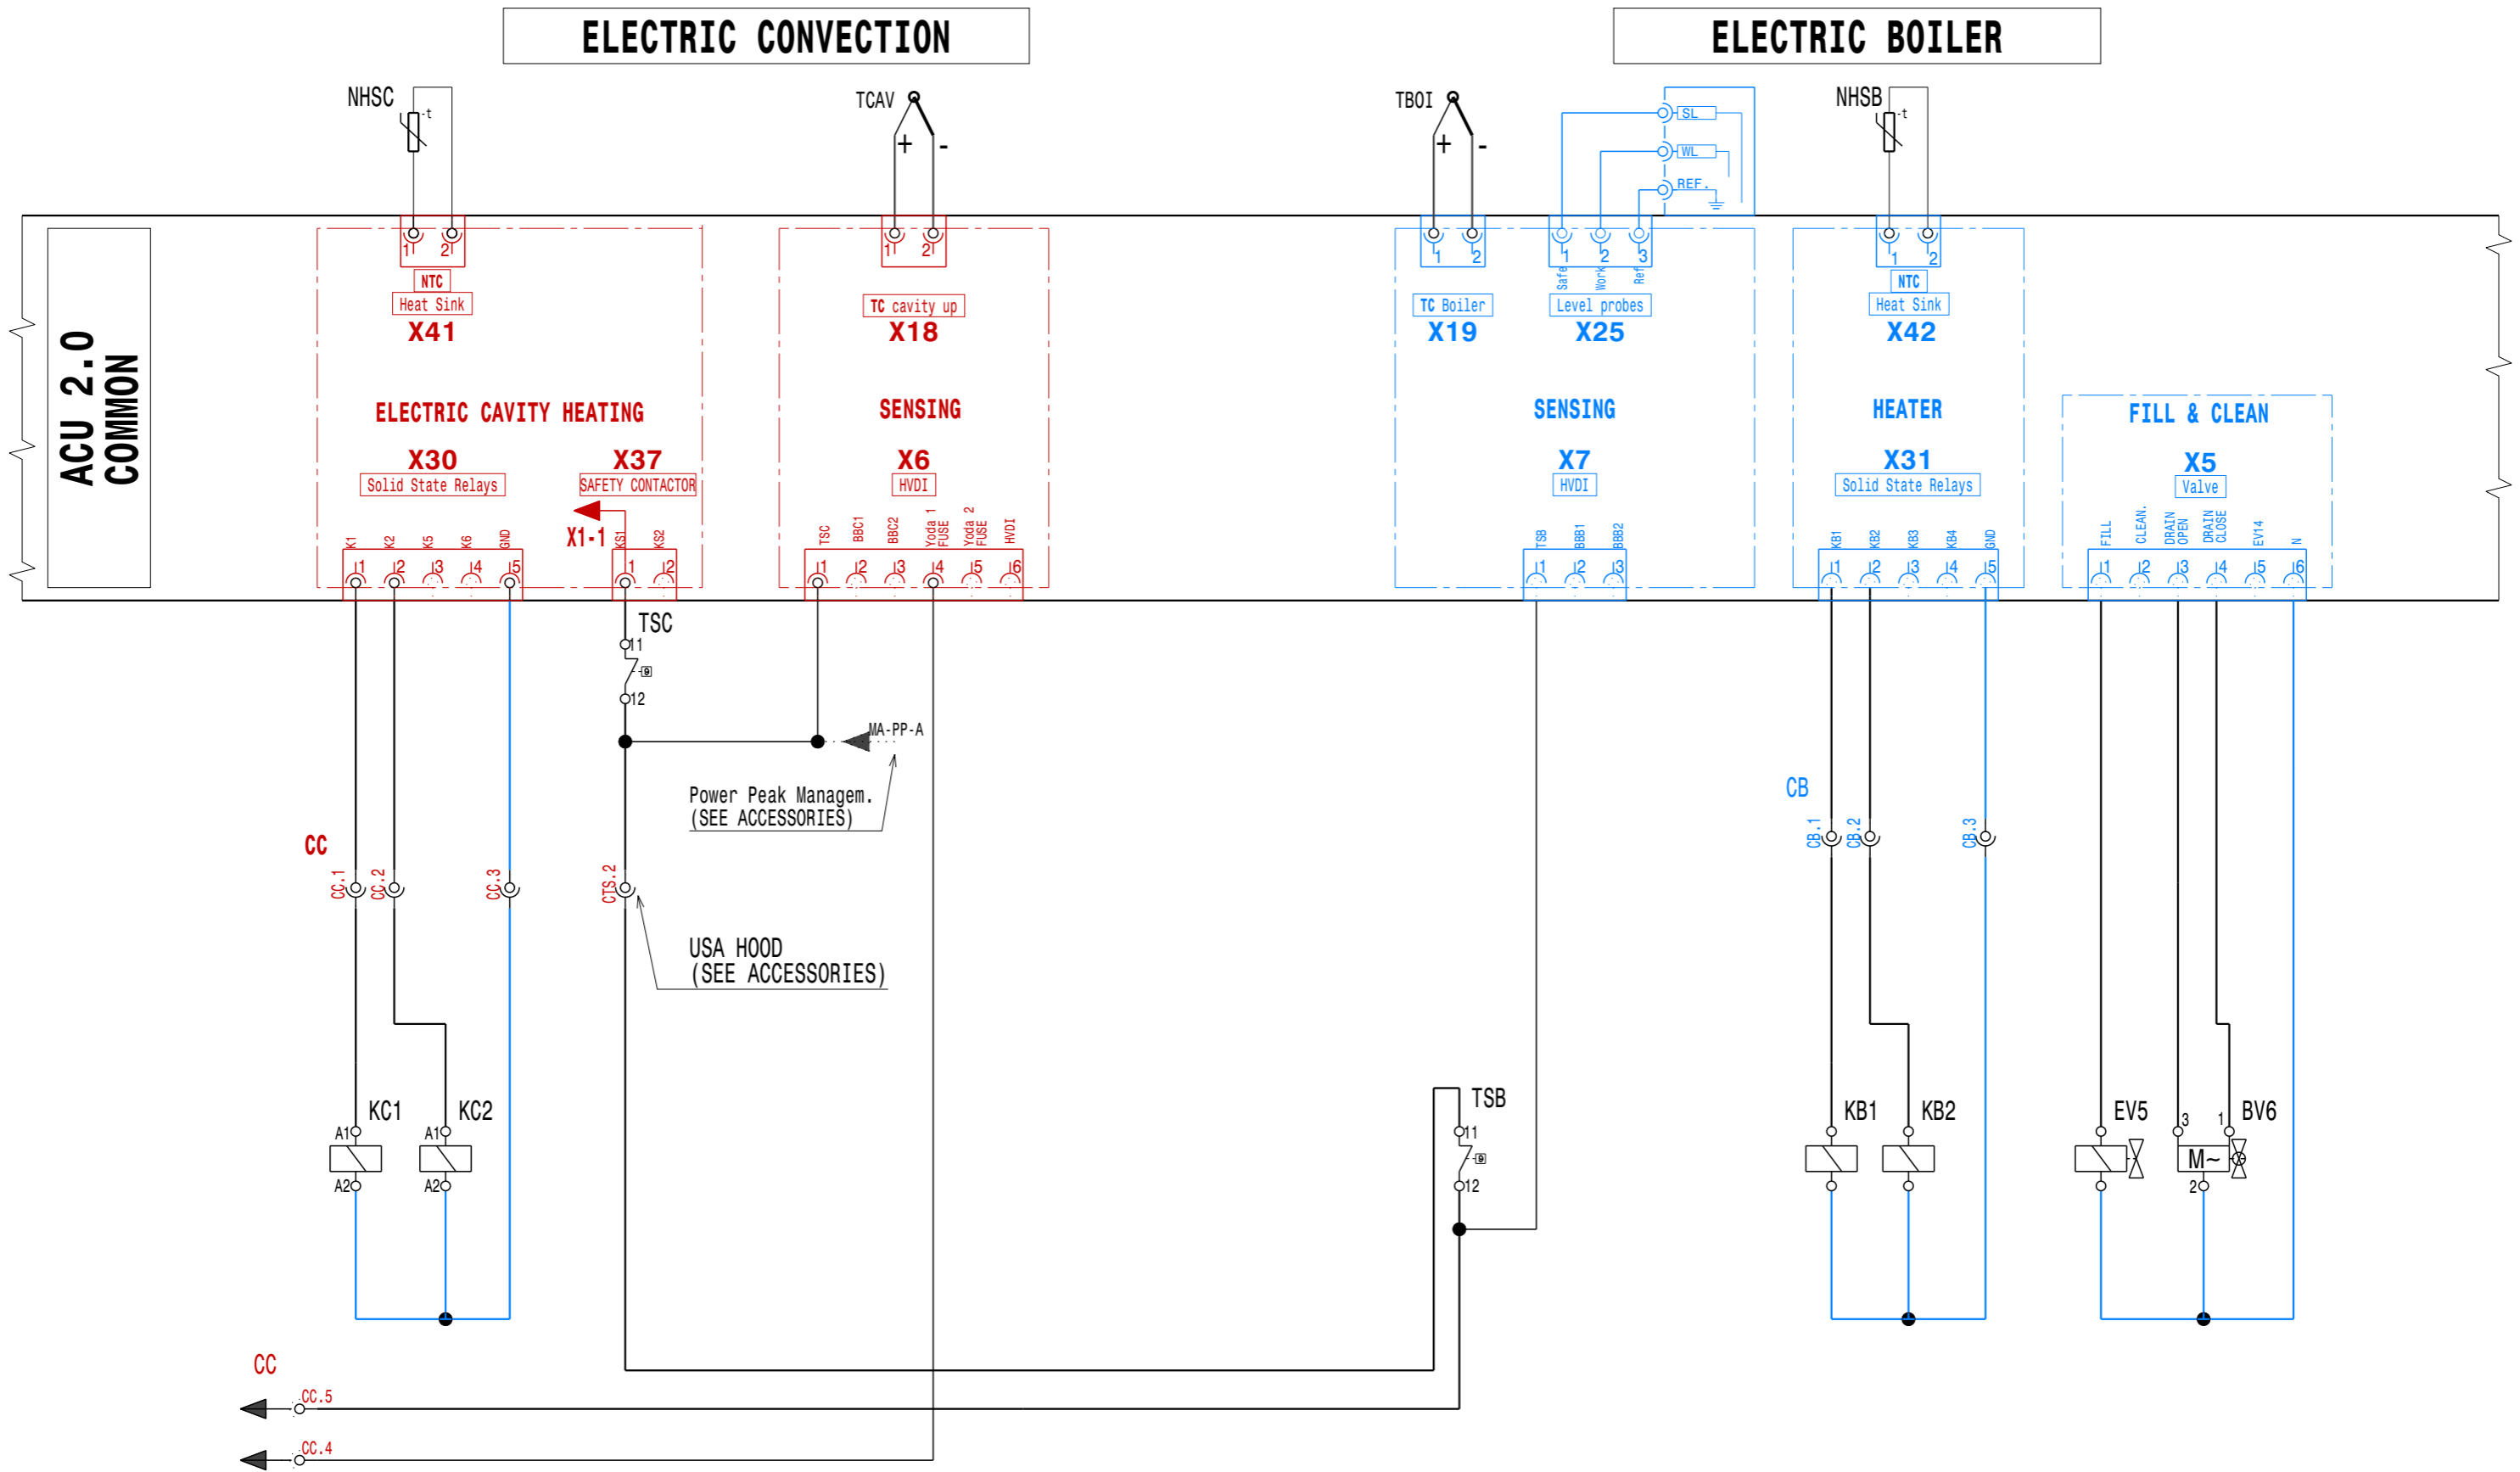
ELECTRIC CONVECTION

ELECTRIC BOILER

ACU 2.0 COMMON

NHSC
-t
1 2
NTC
Heat Sink
X41

TCAV
+ -
1 2
TC cavity up
X18

TBOI
+ -
1 2
TC Boiler
X19

SL
WL
REF.
1 2 3
Safe Work Ref
Level probes
X25

NHSB
-t
1 2
NTC
Heat Sink
X42

ELECTRIC CAVITY HEATING
X30
Solid State Relays
K1 K2 K5 K6 GND
1 2 3 4 5

X37
SAFETY CONTACTOR
X1-1
KS1 KS2
1 2

SENSING
X6
HVDI
TSC BBC1 BBC2 Yoda 1 FUSE Yoda 2 FUSE HVDI
1 2 3 4 5 6

SENSING
X7
HVDI
TSB BBB1 BBB2
1 2 3

HEATER
X31
Solid State Relays
KB1 KB2 KB3 KB4 GND
1 2 3 4 5

FILL & CLEAN
X5
Valve
FILL CLEAN. DRAIN OPEN DRAIN CLOSE EV14 N
1 2 3 4 5 6

TSC
11
12

MA-PP-A

Power Peak Managem.
(SEE ACCESSORIES)

CC
CC.1 CC.2 CC.3
CTS.2

USA HOOD
(SEE ACCESSORIES)

KC1 KC2
A1 A2 A1 A2

TSB
11
12

CB
CB.1 CB.2 CB.3

KB1 KB2

EV5
BV6
3 1
M~
2

CC
CC.5
CC.4